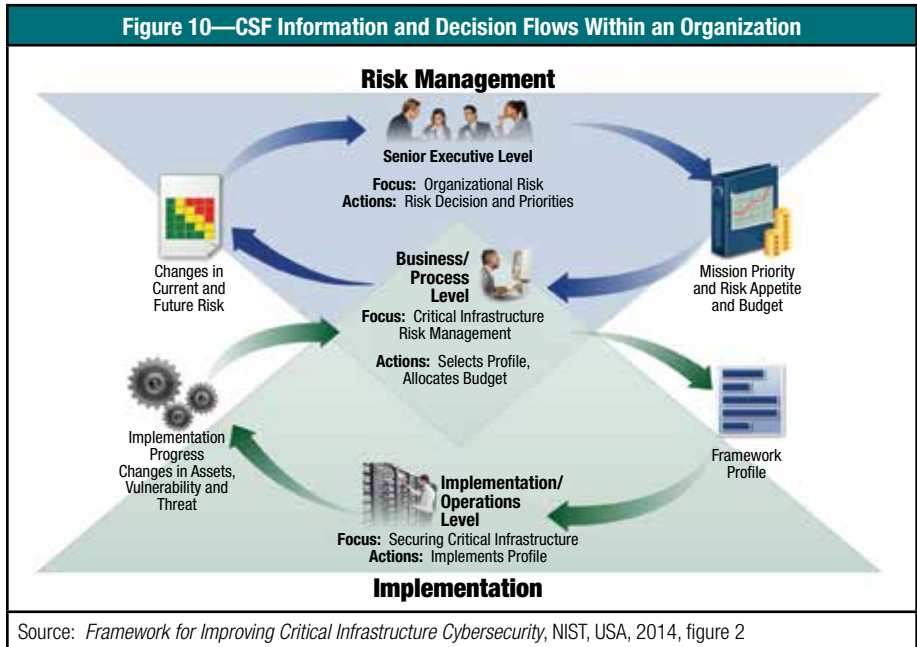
Figure 10—CSF Information and Decision Flows Within an Organization

Risk Management

Senior Executive Level

Focus: Organizational Risk
Actions: Risk Decision and Priorities

Changes in Current and Future Risk

Business/ Process Level

Focus: Critical Infrastructure Risk Management

Actions: Selects Profile, Allocates Budget

Mission Priority and Risk Appetite and Budget

Implementation Progress Changes in Assets, Vulnerability and Threat

Framework Profile

Implementation/ Operations Level

Focus: Securing Critical Infrastructure
Actions: Implements Profile

Implementation

Source: *Framework for Improving Critical Infrastructure Cybersecurity*, NIST, USA, 2014, figure 2